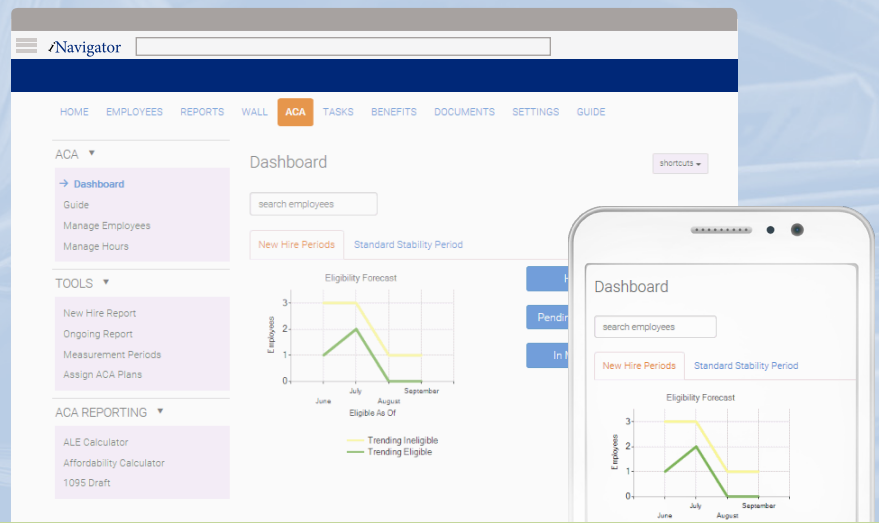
iNavigator

HOME EMPLOYEES REPORTS WALL ACA TASKS BENEFITS DOCUMENTS SETTINGS GUIDE

ACA ▼

→ Dashboard
Guide
Manage Employees
Manage Hours

TOOLS ▼

New Hire Report
Ongoing Report
Measurement Periods
Assign ACA Plans

ACA REPORTING ▼

ALE Calculator
Affordability Calculator
1095 Draft

Dashboard

shortcuts ▾

search employees

New Hire Periods Standard Stability Period

Eligibility Forecast

3
2
1
0

Employees

June July August September

Eligible As Of

Trending Ineligible
Trending Eligible

H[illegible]

Pendin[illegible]

In N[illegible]

Dashboard

search employees

New Hire Periods Standard Stability Period

Eligibility Forecast

3
2
1
0

Employees

June July August September